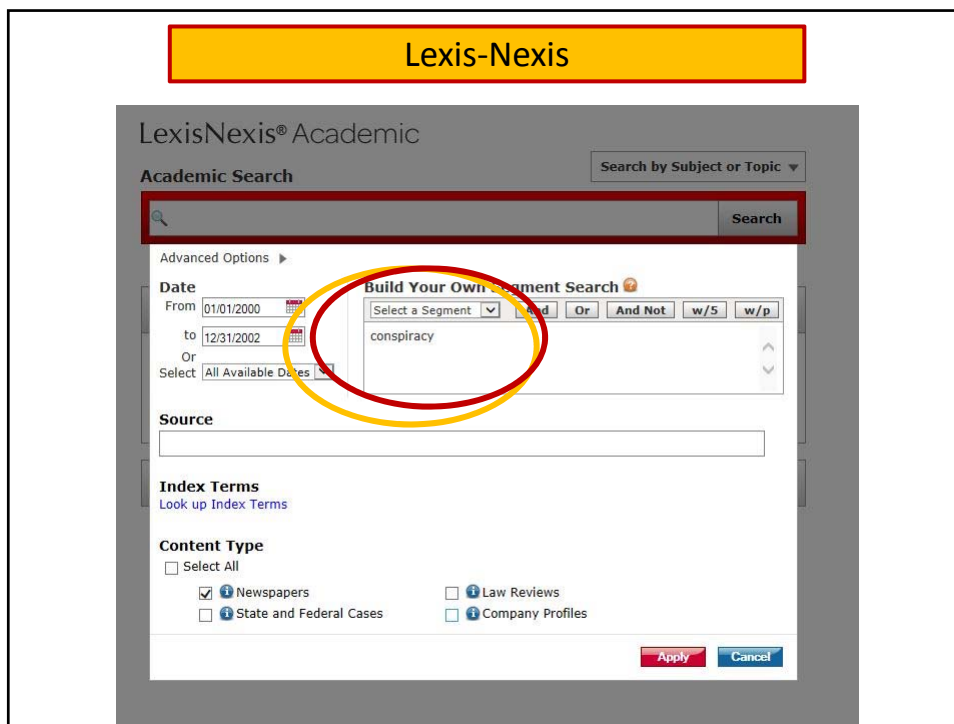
Lexis-Nexis

LexisNexis® Academic

Academic Search

Search by Subject or Topic

Search

Advanced Options

Date
From 01/01/2000
to 12/31/2002
Or
Select All Available Dates

Build Your Own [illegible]ment Search

Select a Segment | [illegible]nd | Or | And Not | w/5 | w/p

conspiracy

Source

Index Terms
Look up Index Terms

Content Type
Select All
Newspapers
State and Federal Cases
Law Reviews
Company Profiles

Apply
Cancel